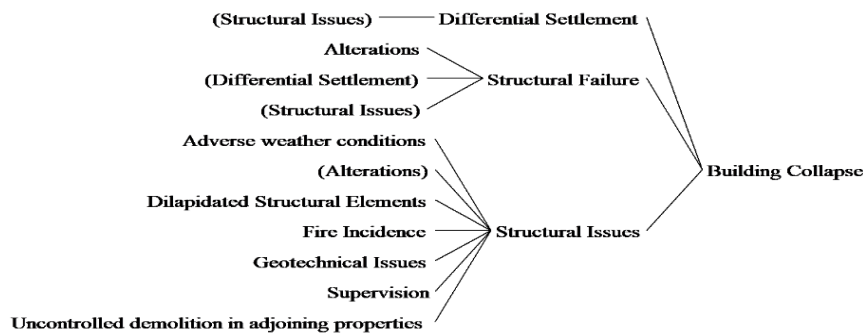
(Structural Issues) Differential Settlement

Alterations
(Differential Settlement)
(Structural Issues)
Structural Failure

Adverse weather conditions
(Alterations)
Dilapidated Structural Elements
Fire Incidence
Geotechnical Issues
Supervision
Uncontrolled demolition in adjoining properties
Structural Issues

Building Collapse